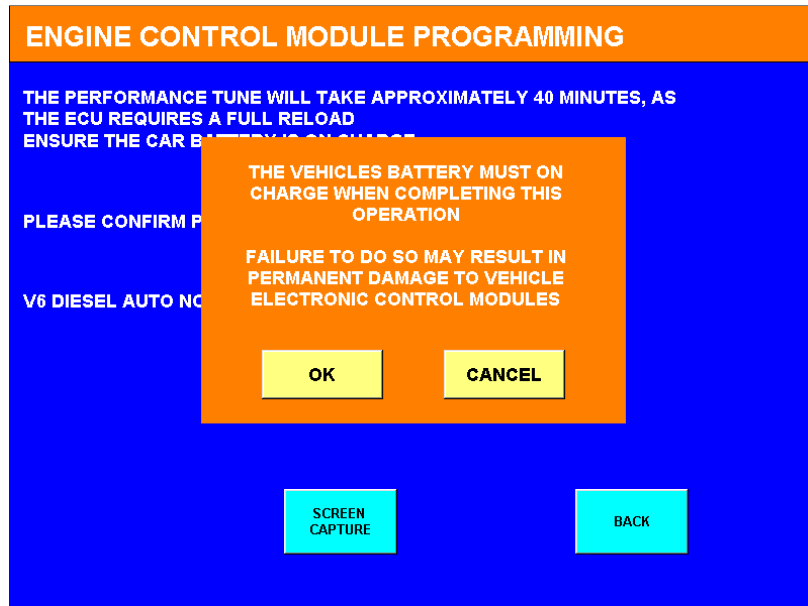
ENGINE CONTROL MODULE PROGRAMMING

THE PERFORMANCE TUNE WILL TAKE APPROXIMATELY 40 MINUTES, AS THE ECU REQUIRES A FULL RELOAD
ENSURE THE CAR B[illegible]

PLEASE CONFIRM P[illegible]

V6 DIESEL AUTO NO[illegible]

THE VEHICLES BATTERY MUST ON CHARGE WHEN COMPLETING THIS OPERATION

FAILURE TO DO SO MAY RESULT IN PERMANENT DAMAGE TO VEHICLE ELECTRONIC CONTROL MODULES

OK

CANCEL

SCREEN CAPTURE

BACK